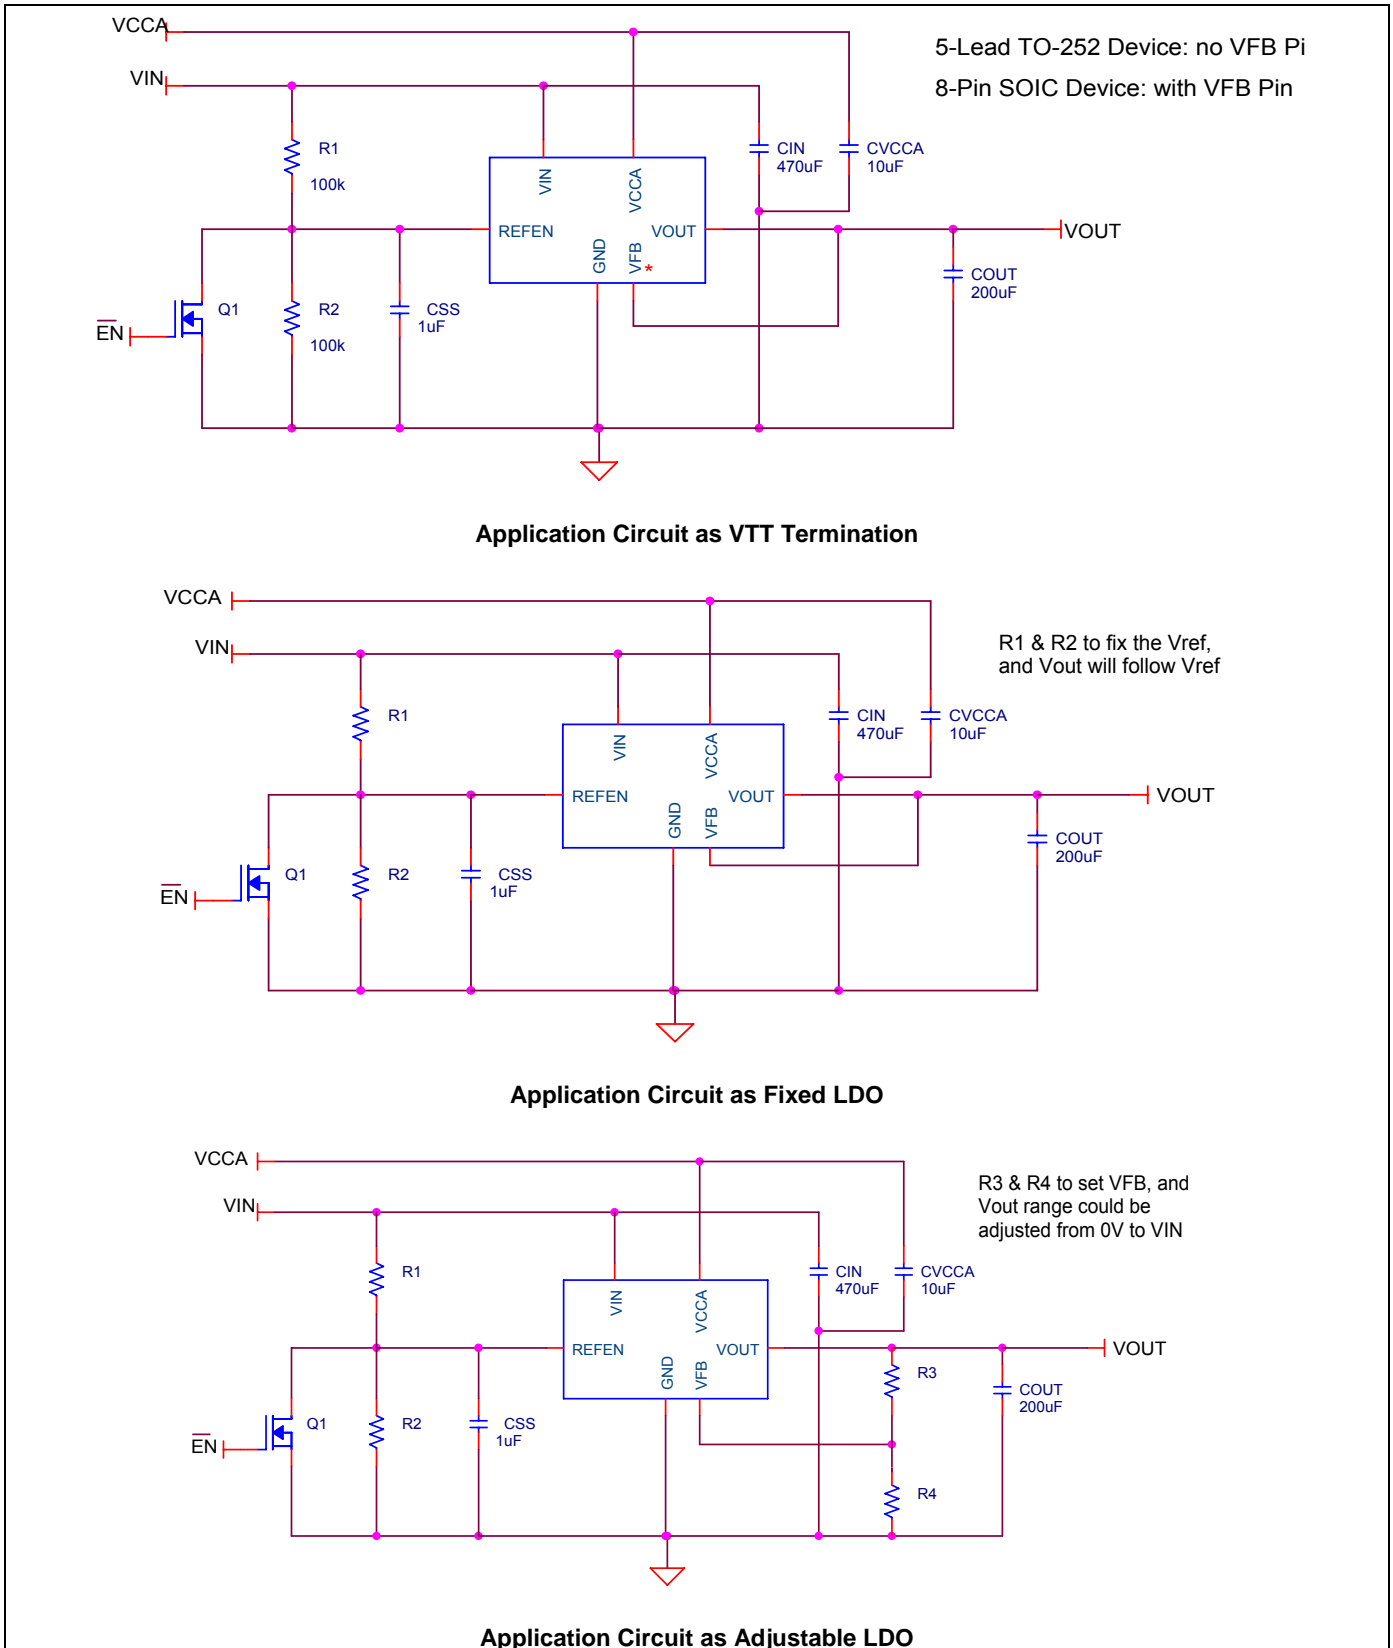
VCCA
VIN
5-Lead TO-252 Device: no VFB Pi
8-Pin SOIC Device: with VFB Pin
R1
100k
VIN
VCCA
CIN
470uF
CVCCA
10uF
REFEN
VOUT
VOUT
GND
VFB
*
COUT
200uF
Q1
R2
100k
CSS
1uF
$\overline{EN}$

Application Circuit as VTT Termination

VCCA
VIN
R1 & R2 to fix the Vref, and Vout will follow Vref
R1
VIN
VCCA
CIN
470uF
CVCCA
10uF
REFEN
VOUT
VOUT
GND
VFB
COUT
200uF
Q1
R2
CSS
1uF
$\overline{EN}$

Application Circuit as Fixed LDO

VCCA
VIN
R3 & R4 to set VFB, and Vout range could be adjusted from 0V to VIN
R1
VIN
VCCA
CIN
470uF
CVCCA
10uF
REFEN
VOUT
VOUT
R3
GND
VFB
COUT
200uF
Q1
R2
CSS
1uF
$\overline{EN}$
R4

Application Circuit as Adjustable LDO